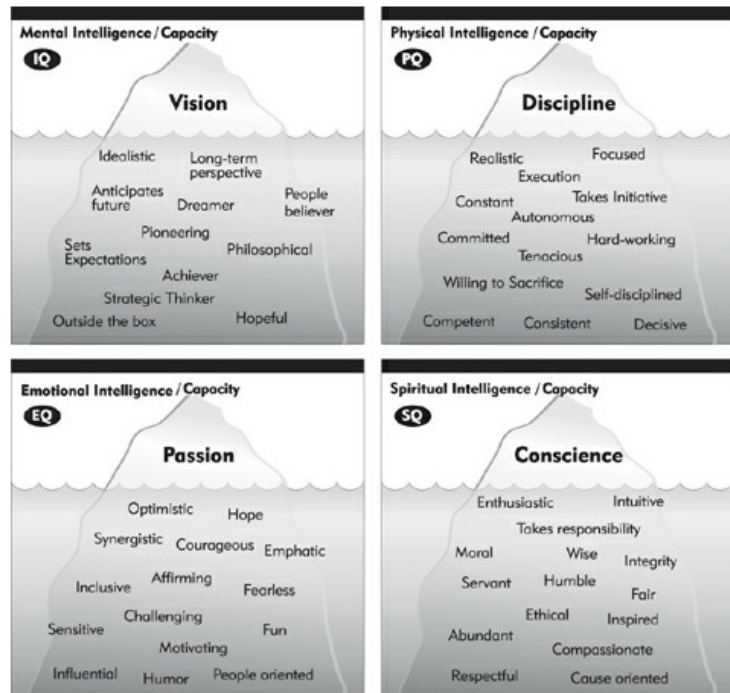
Mental Intelligence / Capacity
IQ
Vision
Idealistic
Long-term perspective
Anticipates future
Dreamer
People believer
Sets Expectations
Pioneering
Philosophical
Achiever
Strategic Thinker
Outside the box
Hopeful

Physical Intelligence / Capacity
PQ
Discipline
Realistic
Focused
Execution
Constant
Takes Initiative
Autonomous
Committed
Hard-working
Tenacious
Willing to Sacrifice
Self-disciplined
Competent
Consistent
Decisive

Emotional Intelligence / Capacity
EQ
Passion
Optimistic
Hope
Synergistic
Courageous
Emphatic
Inclusive
Affirming
Fearless
Challenging
Sensitive
Fun
Motivating
Influential
Humor
People oriented

Spiritual Intelligence / Capacity
SQ
Conscience
Enthusiastic
Intuitive
Takes responsibility
Moral
Wise
Integrity
Servant
Humble
Fair
Ethical
Inspired
Abundant
Compassionate
Respectful
Cause oriented